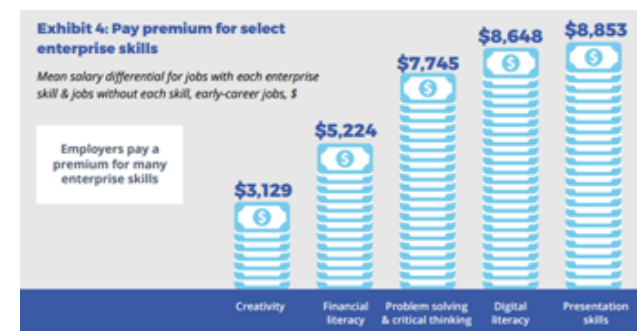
Exhibit 4: Pay premium for select enterprise skills

Mean salary differential for jobs with each enterprise skill & jobs without each skill, early-career jobs, $

Employers pay a premium for many enterprise skills

$3,129

$5,224

$7,745

$8,648

$8,853

Creativity

Financial literacy

Problem solving & critical thinking

Digital literacy

Presentation skills